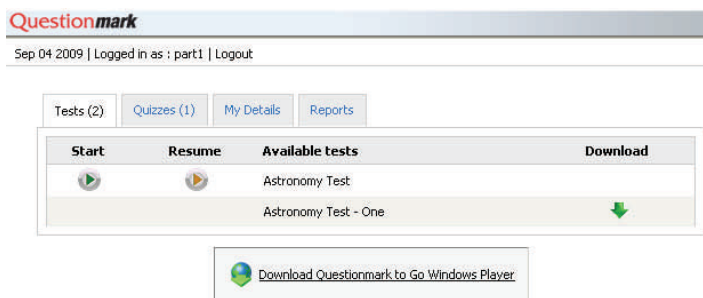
Questionmark

Sep 04 2009 | Logged in as : part1 | Logout

Tests (2) | Quizzes (1) | My Details | Reports

| Start | Resume | Available tests | Download |
|---|---|---|---|
| | | Astronomy Test | |
| | | Astronomy Test - One | |

Download Questionmark to Go Windows Player